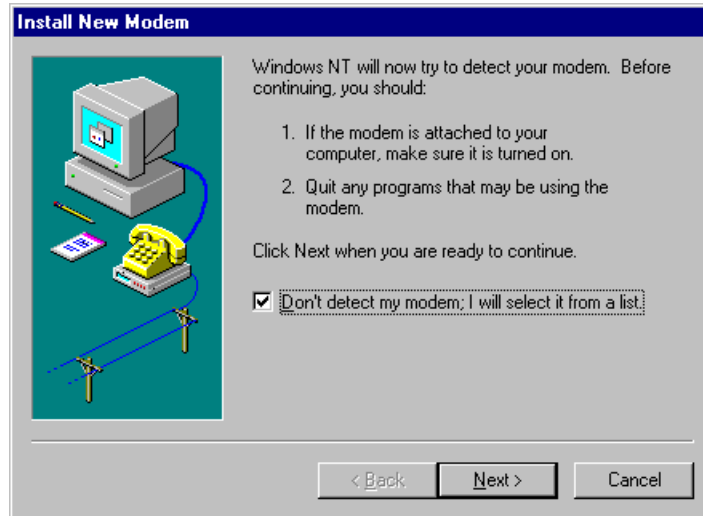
Install New Modem

Windows NT will now try to detect your modem. Before continuing, you should:

1. If the modem is attached to your computer, make sure it is turned on.

2. Quit any programs that may be using the modem.

Click Next when you are ready to continue.

☑ Don't detect my modem; I will select it from a list.

< Back
Next >
Cancel